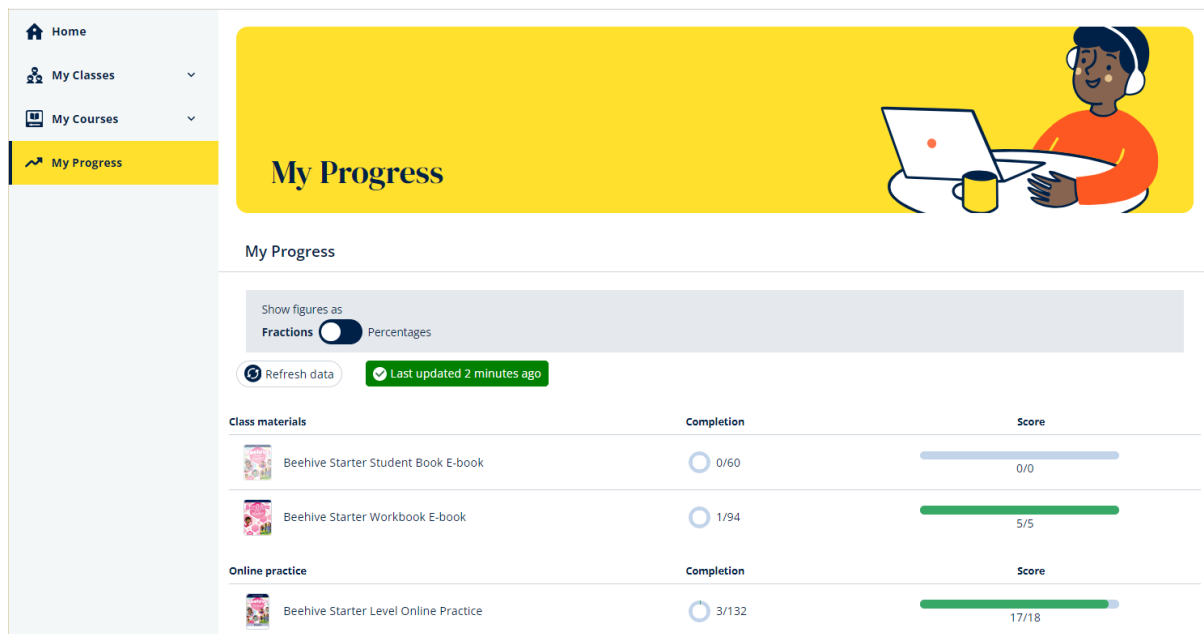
Home
My Classes
My Courses
My Progress

My Progress

My Progress

Show figures as
Fractions Percentages

Refresh data
Last updated 2 minutes ago

| Class materials | Completion | Score |
|---|---|---|
| Beehive Starter Student Book E-book | 0/60 | 0/0 |
| Beehive Starter Workbook E-book | 1/94 | 5/5 |

| Online practice | Completion | Score |
|---|---|---|
| Beehive Starter Level Online Practice | 3/132 | 17/18 |